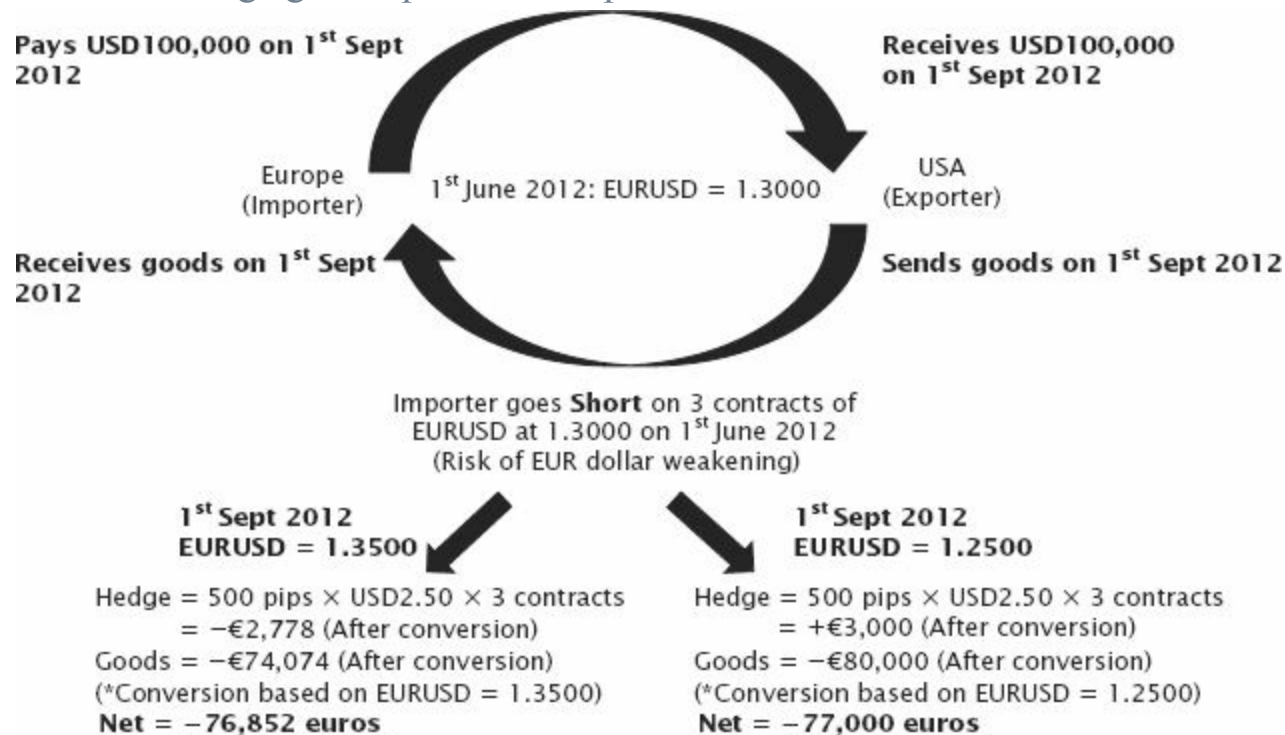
Pays USD100,000 on 1$^{st}$ Sept 2012

Receives USD100,000 on 1$^{st}$ Sept 2012

Europe (Importer)

1$^{st}$ June 2012: EURUSD = 1.3000

USA (Exporter)

Receives goods on 1$^{st}$ Sept 2012

Sends goods on 1$^{st}$ Sept 2012

Importer goes **Short** on 3 contracts of EURUSD at 1.3000 on 1$^{st}$ June 2012 (Risk of EUR dollar weakening)

1$^{st}$ Sept 2012
EURUSD = 1.3500

Hedge = 500 pips × USD2.50 × 3 contracts
= −€2,778 (After conversion)
Goods = −€74,074 (After conversion)
(*Conversion based on EURUSD = 1.3500)
Net = −76,852 euros

1$^{st}$ Sept 2012
EURUSD = 1.2500

Hedge = 500 pips × USD2.50 × 3 contracts
= +€3,000 (After conversion)
Goods = −€80,000 (After conversion)
(*Conversion based on EURUSD = 1.2500)
Net = −77,000 euros